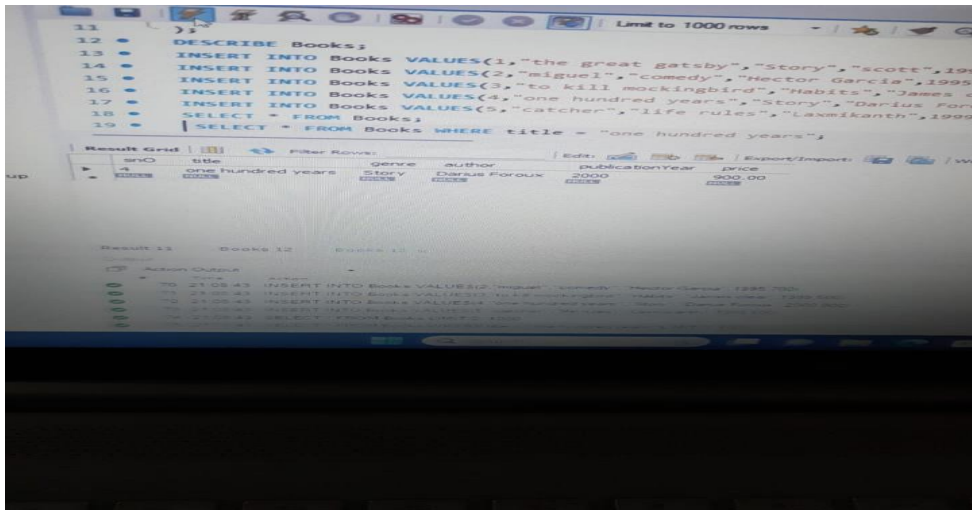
Limit to 1000 rows

11 );
12 DESCRIBE Books;
13 INSERT INTO Books VALUES(1,"the great gatsby","Story","scott",19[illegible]
14 INSERT INTO Books VALUES(2,"miguel","comedy","Hector Garcia",1995
15 INSERT INTO Books VALUES(3,"to kill mockingbird","Habits","James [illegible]
16 INSERT INTO Books VALUES(4,"one hundred years","Story","Darius For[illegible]
17 INSERT INTO Books VALUES(5,"catcher","life rules","Laxmikanth",1999
18 SELECT * FROM Books;
19 SELECT * FROM Books WHERE title = "one hundred years";

Result Grid | Filter Rows: | Edit: | Export/Import: | W

| snO | title | genre | author | publicationYear | price |
|---|---|---|---|---|---|
| 4 | one hundred years | Story | Darius Foroux | 2000 | 900.00 |
| NULL | NULL | NULL | NULL | NULL | NULL |

up

Result 11 Books 12 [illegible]

Action Output

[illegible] 21:05:43 INSERT INTO Books VALUES(2,"miguel","comedy","Hector Garcia",1995,750) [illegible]
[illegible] 21:05:43 INSERT INTO Books VALUES(3,"to kill mockingbird","Habits","James clear",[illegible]
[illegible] 21:05:43 INSERT INTO Books VALUES(4,"one hundred years","Story","Darius Foroux",2000,900)
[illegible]
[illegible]